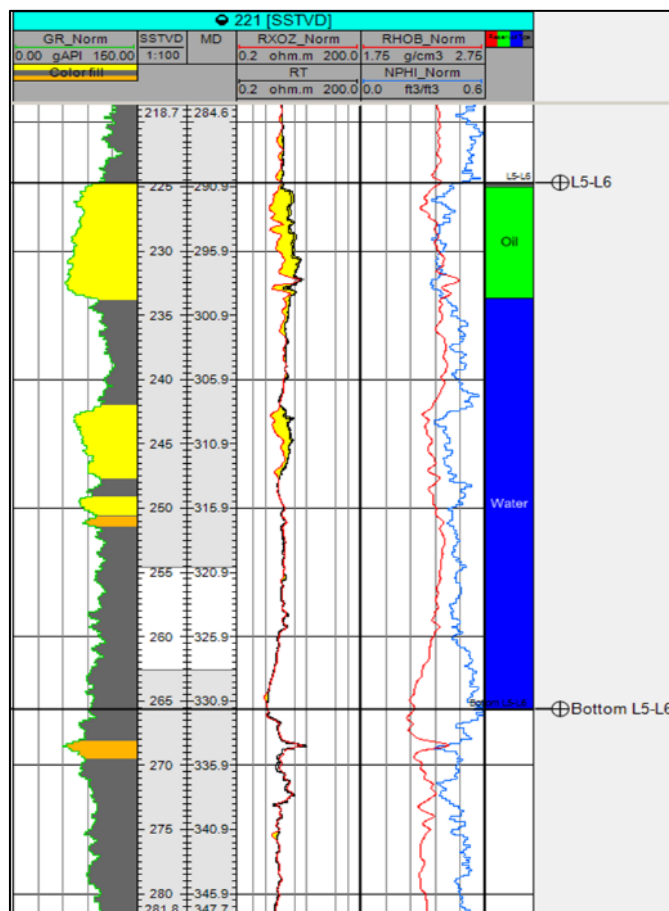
221 [SSTVD]

| GR_Norm | SSTVD | MD | RXOZ_Norm | RHOB_Norm |
|---|---|---|---|---|
| 0.00 gAPI 150.00 | 1:100 | | 0.2 ohm.m 200.0 | 1.75 g/cm3 2.75 |
| Color fill | | | RT | NPHI_Norm |
| | | | 0.2 ohm.m 200.0 | 0.0 ft3/ft3 0.6 |

218.7 284.6
225 290.9
230 295.9
235 300.9
240 305.9
245 310.9
250 315.9
255 320.9
260 325.9
265 330.9
270 335.9
275 340.9
280 345.9
281.8 347.7

L5-L6
L5-L6
Oil
Water
Bottom L5-L6
Bottom L5-L6